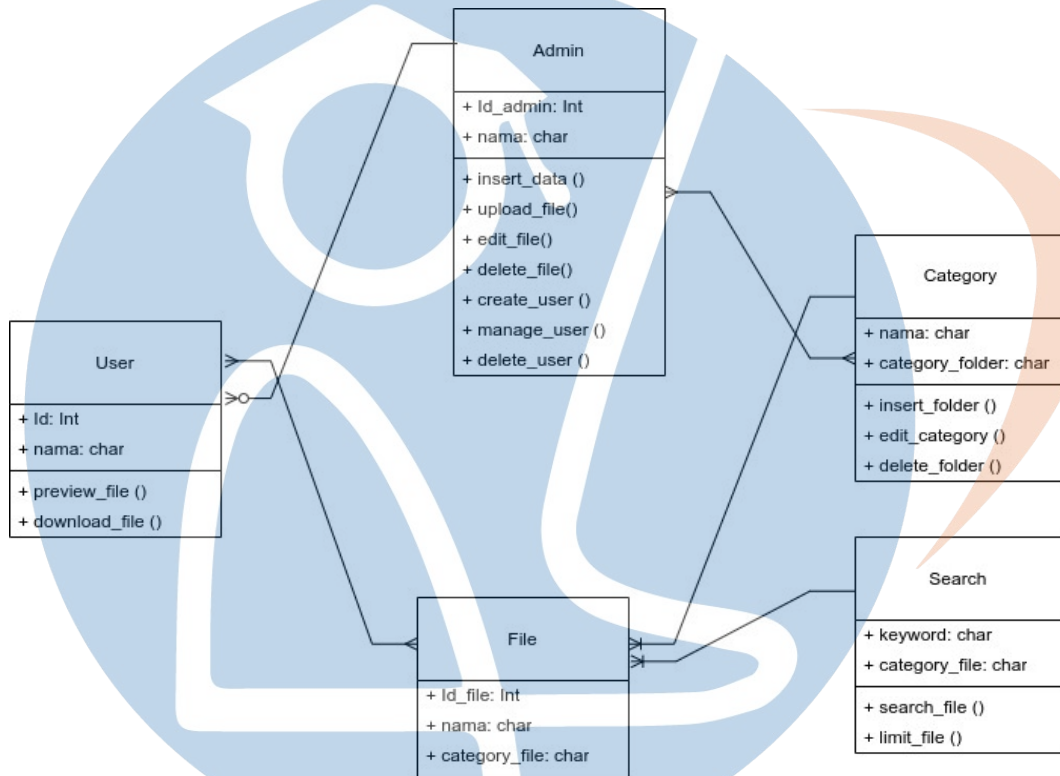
Admin

+ Id_admin: Int
+ nama: char

+ insert_data ()
+ upload_file()
+ edit_file()
+ delete_file()
+ create_user ()
+ manage_user ()
+ delete_user ()

Category

+ nama: char
+ category_folder: char

+ insert_folder ()
+ edit_category ()
+ delete_folder ()

User

+ Id: Int
+ nama: char

+ preview_file ()
+ download_file ()

Search

+ keyword: char
+ category_file: char

+ search_file ()
+ limit_file ()

File

+ Id_file: Int
+ nama: char
+ category_file: char